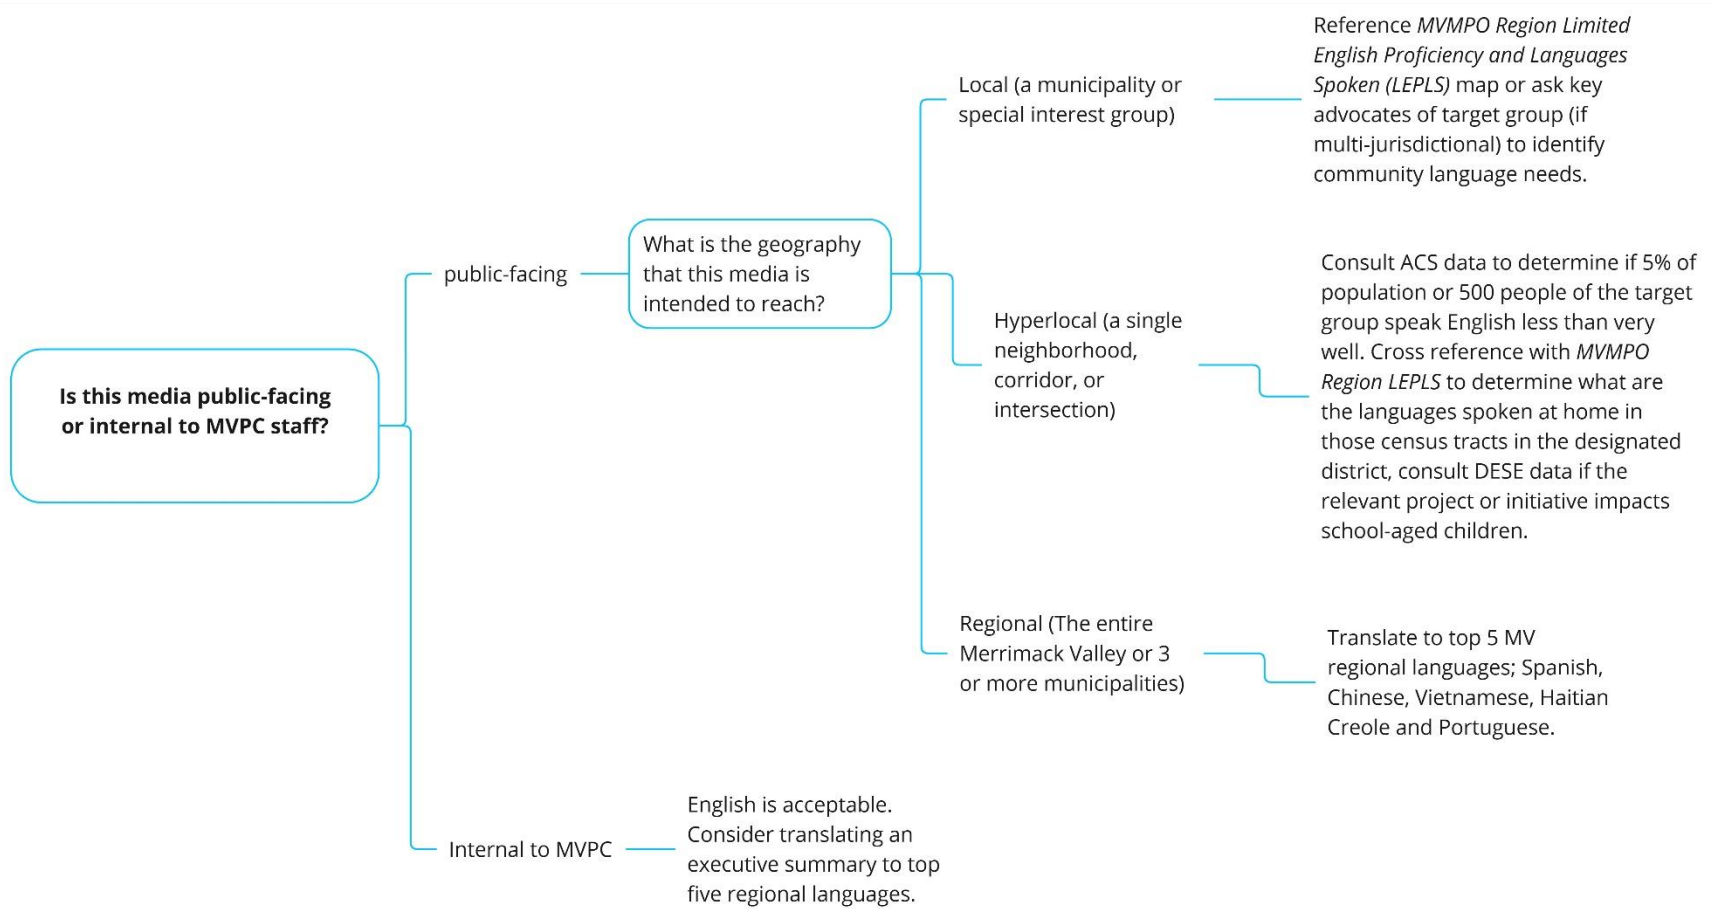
Is this media public-facing or internal to MVPC staff?

public-facing

What is the geography that this media is intended to reach?

Local (a municipality or special interest group)

Reference MVMPO Region Limited English Proficiency and Languages Spoken (LEPLS) map or ask key advocates of target group (if multi-jurisdictional) to identify community language needs.

Hyperlocal (a single neighborhood, corridor, or intersection)

Consult ACS data to determine if 5% of population or 500 people of the target group speak English less than very well. Cross reference with MVMPO Region LEPLS to determine what are the languages spoken at home in those census tracts in the designated district, consult DESE data if the relevant project or initiative impacts school-aged children.

Regional (The entire Merrimack Valley or 3 or more municipalities)

Translate to top 5 MV regional languages; Spanish, Chinese, Vietnamese, Haitian Creole and Portuguese.

Internal to MVPC

English is acceptable. Consider translating an executive summary to top five regional languages.